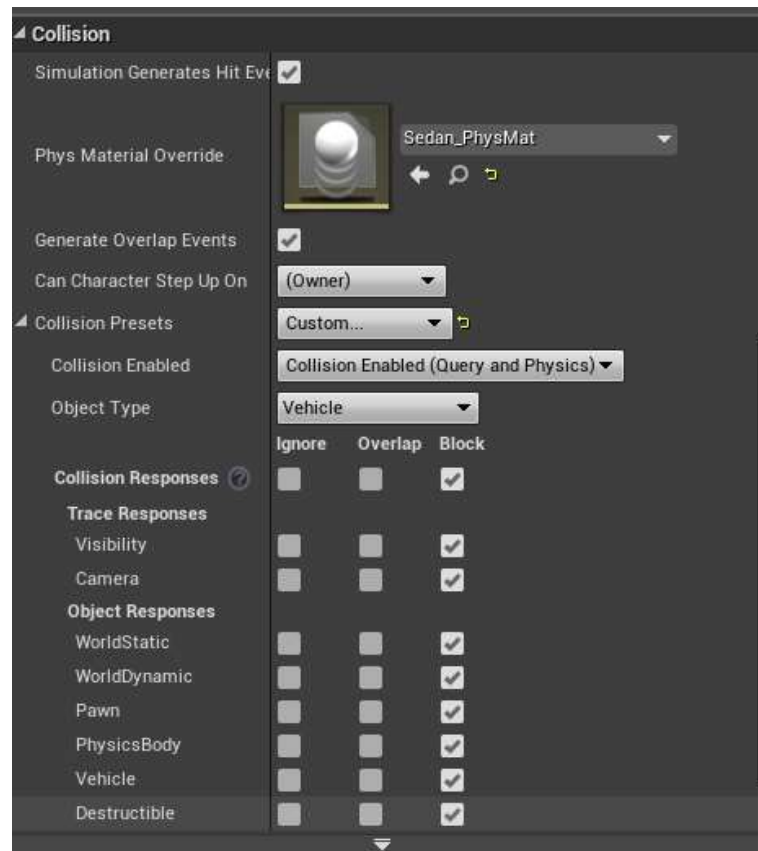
Collision

Simulation Generates Hit Eve

Phys Material Override
Sedan_PhysMat

Generate Overlap Events

Can Character Step Up On
(Owner)

Collision Presets
Custom...

Collision Enabled
Collision Enabled (Query and Physics)

Object Type
Vehicle

Ignore Overlap Block

Collision Responses

Trace Responses

Visibility

Camera

Object Responses

WorldStatic

WorldDynamic

Pawn

PhysicsBody

Vehicle

Destructible